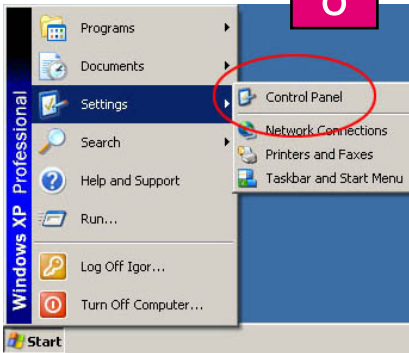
6

Windows XP Professional

Programs
Documents
Settings
Search
Help and Support
Run...
Log Off Igor...
Turn Off Computer...

Control Panel
Network Connections
Printers and Faxes
Taskbar and Start Menu

Start